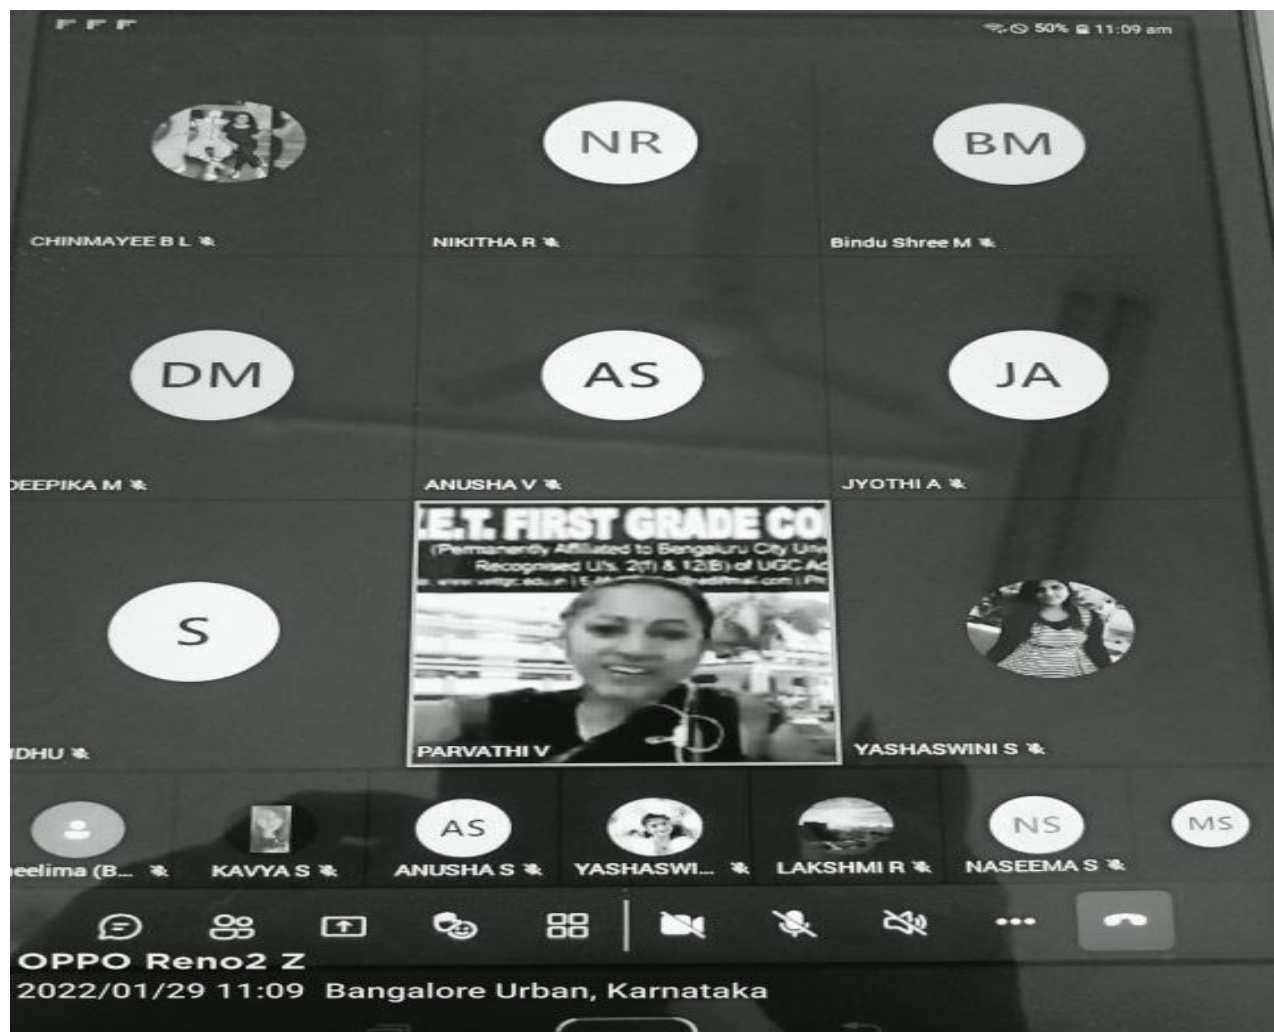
50% 11:09 am

NR

BM

CHINMAYEE B L

NIKITHA R

Bindu Shree M

DM

AS

JA

DEEPIKA M

ANUSHA V

JYOTHI A

S

.E.T. FIRST GRADE CO

(Permanently Affiliated to Bengaluru City Uni

Recognised U/s. 2(f) & 12(B) of UGC Ac

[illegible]

DHU

PARVATHI V

YASHASWINI S

AS

NS

MS

eelima (B...

KAVYA S

ANUSHA S

YASHASWI...

LAKSHMI R

NASEEMA S

OPPO Reno2 Z
2022/01/29 11:09 Bangalore Urban, Karnataka